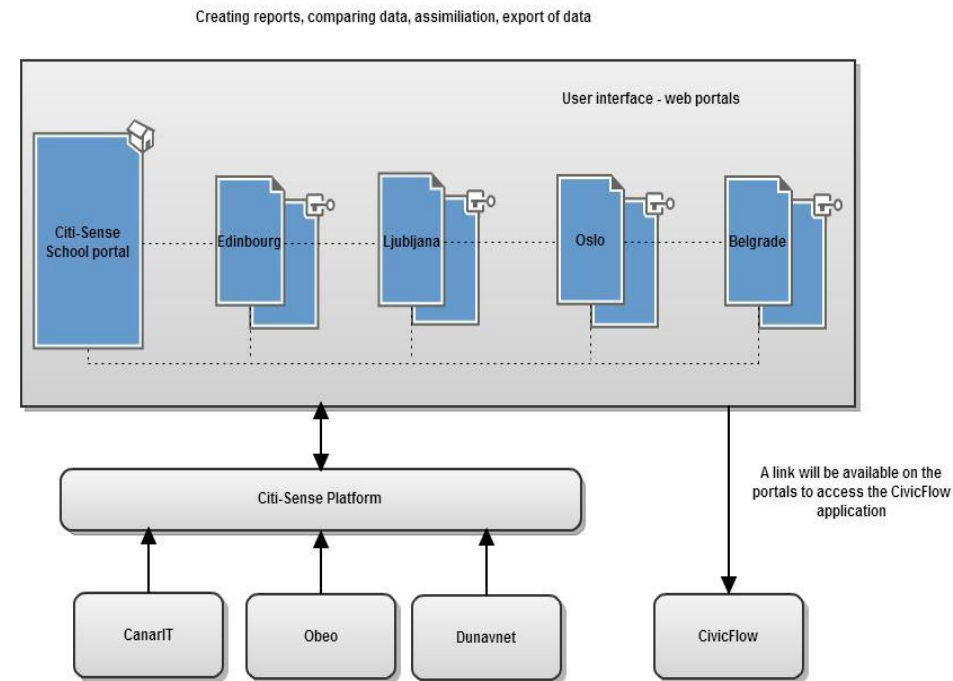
Creating reports, comparing data, assimiliation, export of data

User interface - web portals

Citi-Sense School portal

Edinbourg

Ljubljana

Oslo

Belgrade

Citi-Sense Platform

A link will be available on the portals to access the CivicFlow application

CanarIT

Obeo

Dunavnet

CivicFlow